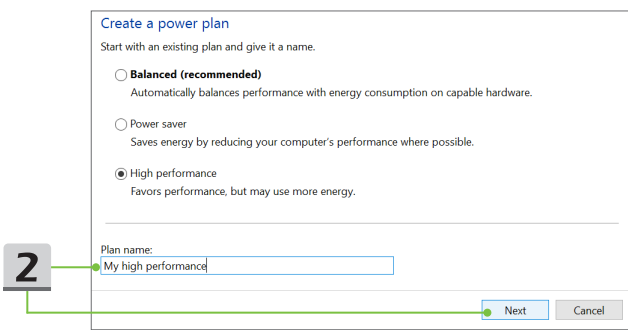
Create a power plan

Start with an existing plan and give it a name.

Balanced (recommended)
Automatically balances performance with energy consumption on capable hardware.

Power saver
Saves energy by reducing your computer's performance where possible.

High performance
Favors performance, but may use more energy.

Plan name:
My high performance

2

Next
Cancel